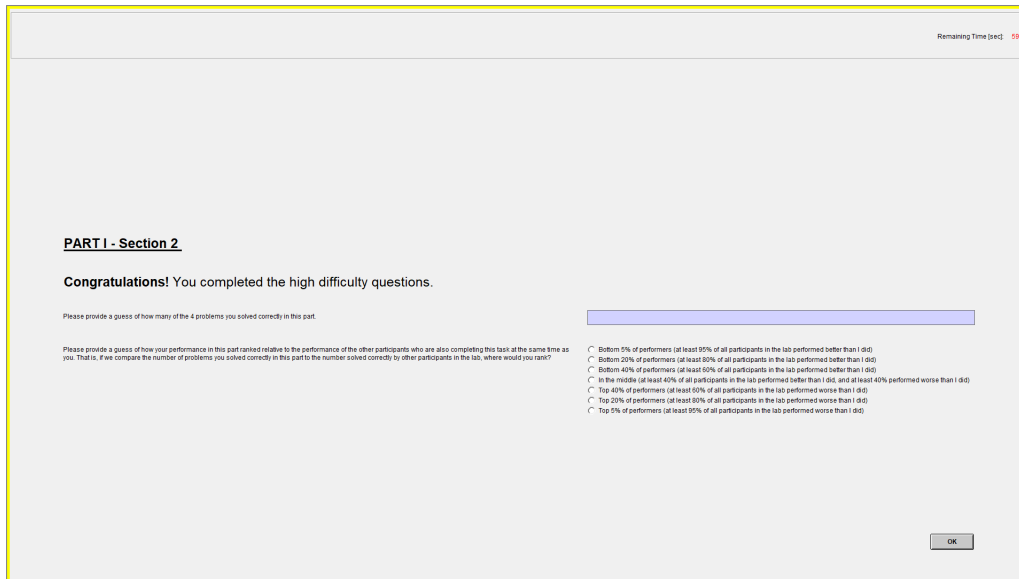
Remaining Time [sec]: 59

PART I - Section 2

Congratulations! You completed the high difficulty questions.

Please provide a guess of how many of the 4 problems you solved correctly in this part.

Please provide a guess of how your performance in this part ranked relative to the performance of the other participants who are also completing this task at the same time as you. That is, if we compare the number of problems you solved correctly in this part to the number solved correctly by other participants in the lab, where would you rank?

Bottom 5% of performers (at least 95% of all participants in the lab performed better than I did)
Bottom 20% of performers (at least 80% of all participants in the lab performed better than I did)
Bottom 40% of performers (at least 60% of all participants in the lab performed better than I did)
In the middle (at least 40% of all participants in the lab performed better than I did, and at least 40% performed worse than I did)
Top 40% of performers (at least 60% of all participants in the lab performed worse than I did)
Top 20% of performers (at least 80% of all participants in the lab performed worse than I did)
Top 5% of performers (at least 95% of all participants in the lab performed worse than I did)

OK